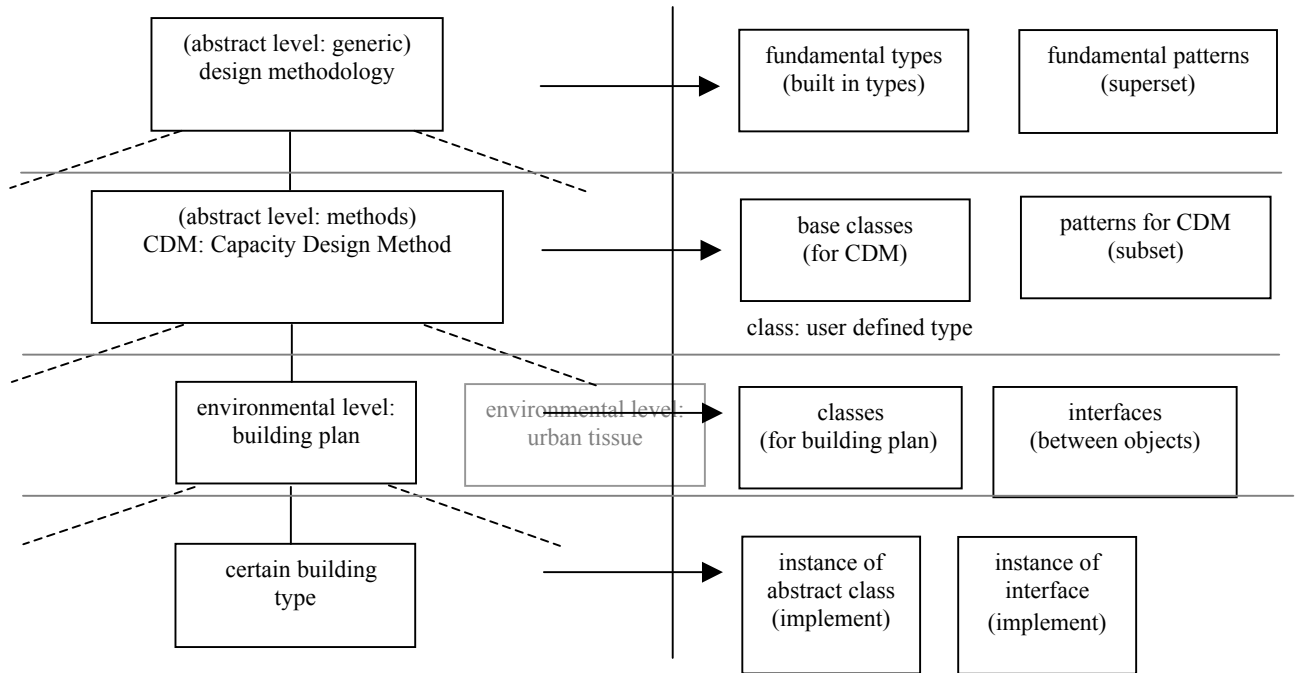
(abstract level: generic) design methodology

fundamental types (built in types)

fundamental patterns (superset)

(abstract level: methods) CDM: Capacity Design Method

base classes (for CDM)

patterns for CDM (subset)

class: user defined type

environmental level: building plan

environmental level: urban tissue

classes (for building plan)

interfaces (between objects)

certain building type

instance of abstract class (implement)

instance of interface (implement)